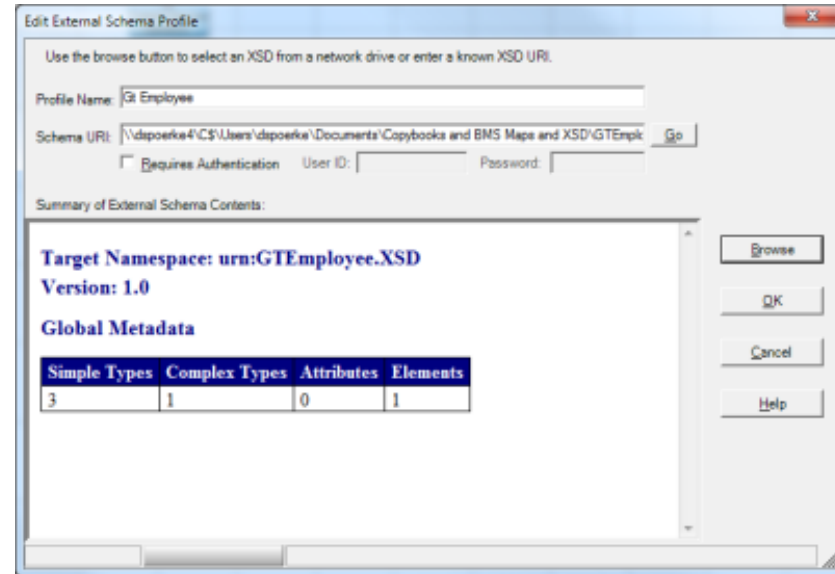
Edit External Schema Profile

Use the browse button to select an XSD from a network drive or enter a known XSD URI.

Profile Name: Gt Employee

Schema URI: \\dspoerke4\C$\Users\dspoerke\Documents\Copybooks and BMS Maps and XSD\GTEmplo Go

Requires Authentication User ID: Password:

Summary of External Schema Contents:

Target Namespace: urn:GTEmployee.XSD
Version: 1.0

Global Metadata

| Simple Types | Complex Types | Attributes | Elements |
|---|---|---|---|
| 3 | 1 | 0 | 1 |

Browse

OK

Cancel

Help